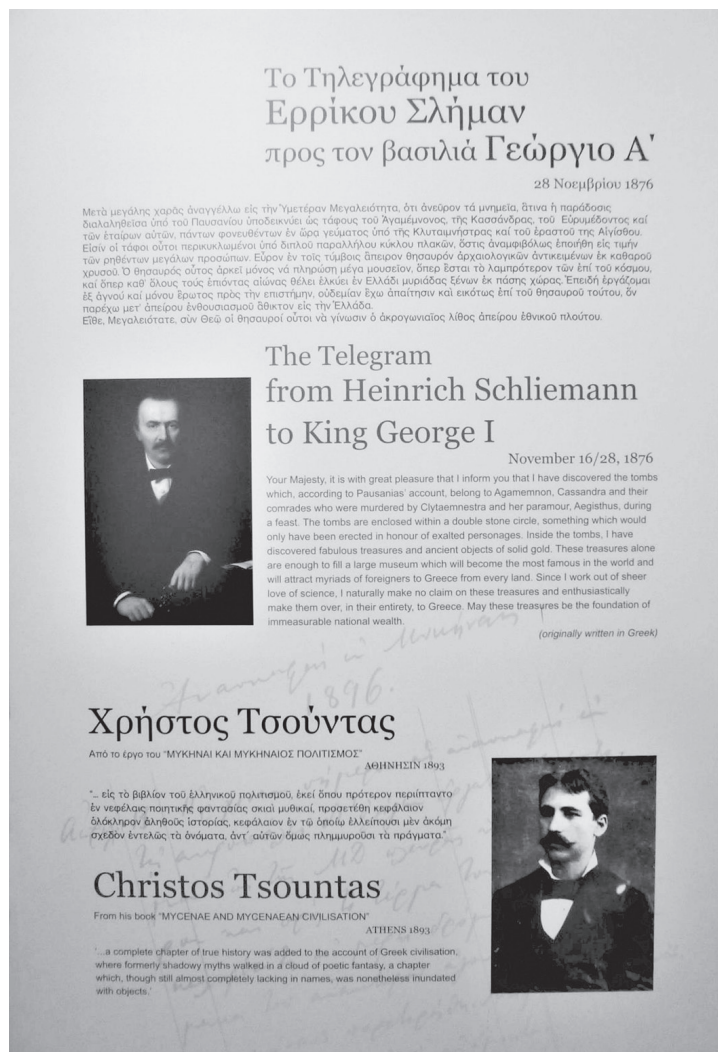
Το Τηλεγράφημα του
Ερρίκου Σλήμαν
προς τον βασιλιά Γεώργιο Α'

28 Νοεμβρίου 1876

Μετὰ μεγάλης χαρᾶς ἀναγγέλλω εἰς τὴν Ὑμετέραν Μεγαλειότητα, ὅτι ἀνεῦρον τὰ μνημεῖα, ἅτινα ἡ παράδοσις διαλαληθεῖσα ὑπὸ τοῦ Παυσανίου ὑποδεικνύει ὡς τάφους τοῦ Ἀγαμέμνονος, τῆς Κασσάνδρας, τοῦ Εὐρυμέδοντος καὶ τῶν ἑταίρων αὐτῶν, πάντων φονευθέντων ἐν ὥρᾳ γεύματος ὑπὸ τῆς Κλυταιμνήστρας καὶ τοῦ ἐραστοῦ της Αἰγίσθου. Εἰσὶν οἱ τάφοι οὗτοι περικυκλωμένοι ὑπὸ διπλοῦ παραλλήλου κύκλου πλακῶν, ὅστις ἀναμφιβόλως ἐποιήθη εἰς τιμὴν τῶν ρηθέντων μεγάλων προσώπων. Εὗρον ἐν τοῖς τύμβοις ἄπειρον θησαυρὸν ἀρχαιολογικῶν ἀντικειμένων ἐκ καθαροῦ χρυσοῦ. Ὁ θησαυρὸς οὗτος ἀρκεῖ μόνος νὰ πληρώσῃ μέγα μουσεῖον, ὅπερ ἔσται τὸ λαμπρότερον τῶν ἐπὶ τοῦ κόσμου, καὶ ὅπερ καθ' ὅλους τοὺς ἐπιόντας αἰῶνας θέλει ἑλκύει ἐν Ἑλλάδι μυριάδας ξένων ἐκ πάσης χώρας. Ἐπειδὴ ἐργάζομαι ἐξ ἁγνοῦ καὶ μόνου ἔρωτος πρὸς τὴν ἐπιστήμην, οὐδεμίαν ἔχω ἀπαίτησιν καὶ εἰκότως ἐπὶ τοῦ θησαυροῦ τούτου, ὃν παρέχω μετ' ἀπείρου ἐνθουσιασμοῦ ἄθικτον εἰς τὴν Ἑλλάδα.
Εἴθε, Μεγαλειότατε, σὺν Θεῷ οἱ θησαυροὶ οὗτοι νὰ γίνωσιν ὁ ἀκρογωνιαῖος λίθος ἀπείρου ἐθνικοῦ πλούτου.

The Telegram
from Heinrich Schliemann
to King George I

November 16/28, 1876

Your Majesty, it is with great pleasure that I inform you that I have discovered the tombs which, according to Pausanias' account, belong to Agamemnon, Cassandra and their comrades who were murdered by Clytaemnestra and her paramour, Aegisthus, during a feast. The tombs are enclosed within a double stone circle, something which would only have been erected in honour of exalted personages. Inside the tombs, I have discovered fabulous treasures and ancient objects of solid gold. These treasures alone are enough to fill a large museum which will become the most famous in the world and will attract myriads of foreigners to Greece from every land. Since I work out of sheer love of science, I naturally make no claim on these treasures and enthusiastically make them over, in their entirety, to Greece. May these treasures be the foundation of immeasurable national wealth.

(originally written in Greek)

1896.

Χρήστος Τσούντας
Από το έργο του "ΜΥΚΗΝΑΙ ΚΑΙ ΜΥΚΗΝΑΙΟΣ ΠΟΛΙΤΙΣΜΟΣ"
ΑΘΗΝΗΣΙΝ 1893

"... εἰς τὸ βιβλίον τοῦ ἑλληνικοῦ πολιτισμοῦ, ἐκεῖ ὅπου πρότερον περιίπταντο ἐν νεφέλαις ποιητικῆς φαντασίας σκιαὶ μυθικαί, προσετέθη κεφάλαιον ὁλόκληρον ἀληθοῦς ἱστορίας, κεφάλαιον ἐν τῷ ὁποίῳ ἐλλείπουσι μὲν ἀκόμη σχεδὸν ἐντελῶς τὰ ὀνόματα, ἀντ' αὐτῶν ὅμως πλημμυροῦσι τὰ πράγματα."

Christos Tsountas
From his book "MYCENAE AND MYCENAEAN CIVILISATION"
ATHENS 1893

"...a complete chapter of true history was added to the account of Greek civilisation, where formerly shadowy myths walked in a cloud of poetic fantasy, a chapter which, though still almost completely lacking in names, was nonetheless inundated with objects."